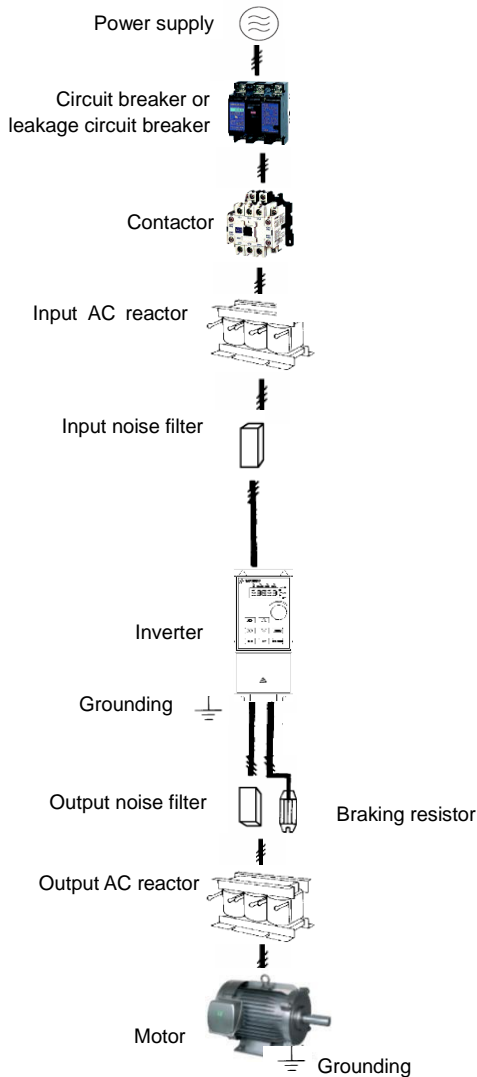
Power supply

Circuit breaker or leakage circuit breaker

Contactor

Input AC reactor

Input noise filter

Inverter

Grounding

Output noise filter

Braking resistor

Output AC reactor

Motor

Grounding